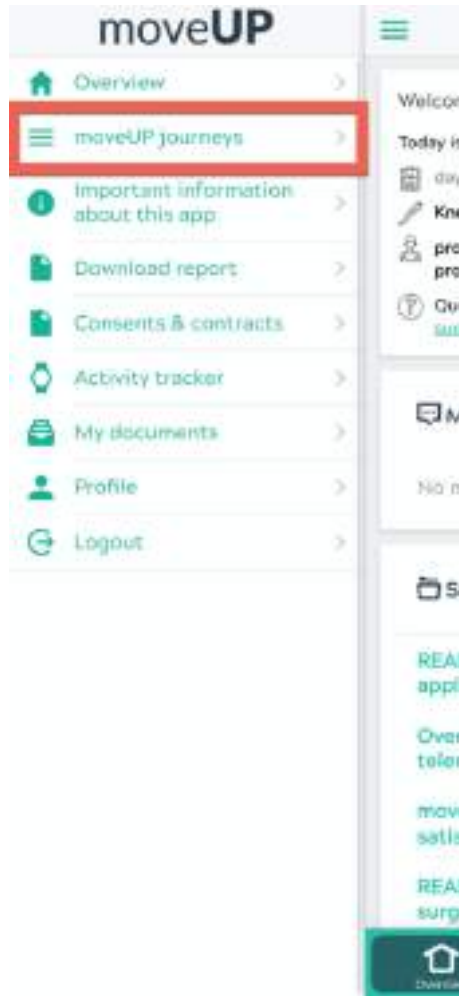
moveUP

Overview

moveUP journeys

Important information about this app

Download report

Consents & contracts

Activity tracker

My documents

Profile

Logout

Welco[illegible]

Today i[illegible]

day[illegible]

Kn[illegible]

pro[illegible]
pro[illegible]

Qu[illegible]
su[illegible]

M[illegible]

No n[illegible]

S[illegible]

REA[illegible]
appl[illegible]

Over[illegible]
tele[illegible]

mov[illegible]
satis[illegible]

REA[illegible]
surg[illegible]

Overvi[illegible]